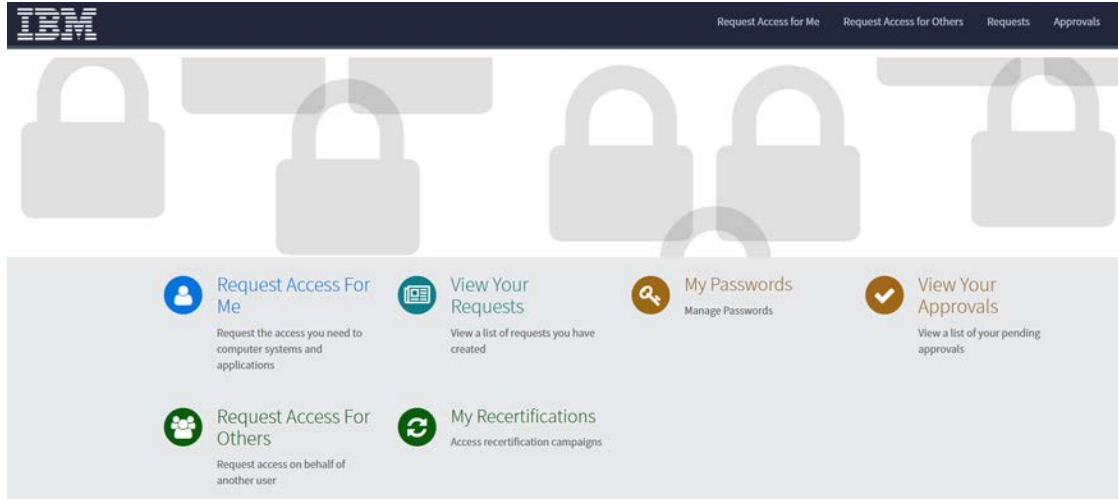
IBM

Request Access for Me Request Access for Others Requests Approvals

Request Access For Me
Request the access you need to computer systems and applications

View Your Requests
View a list of requests you have created

My Passwords
Manage Passwords

View Your Approvals
View a list of your pending approvals

Request Access For Others
Request access on behalf of another user

My Recertifications
Access recertification campaigns